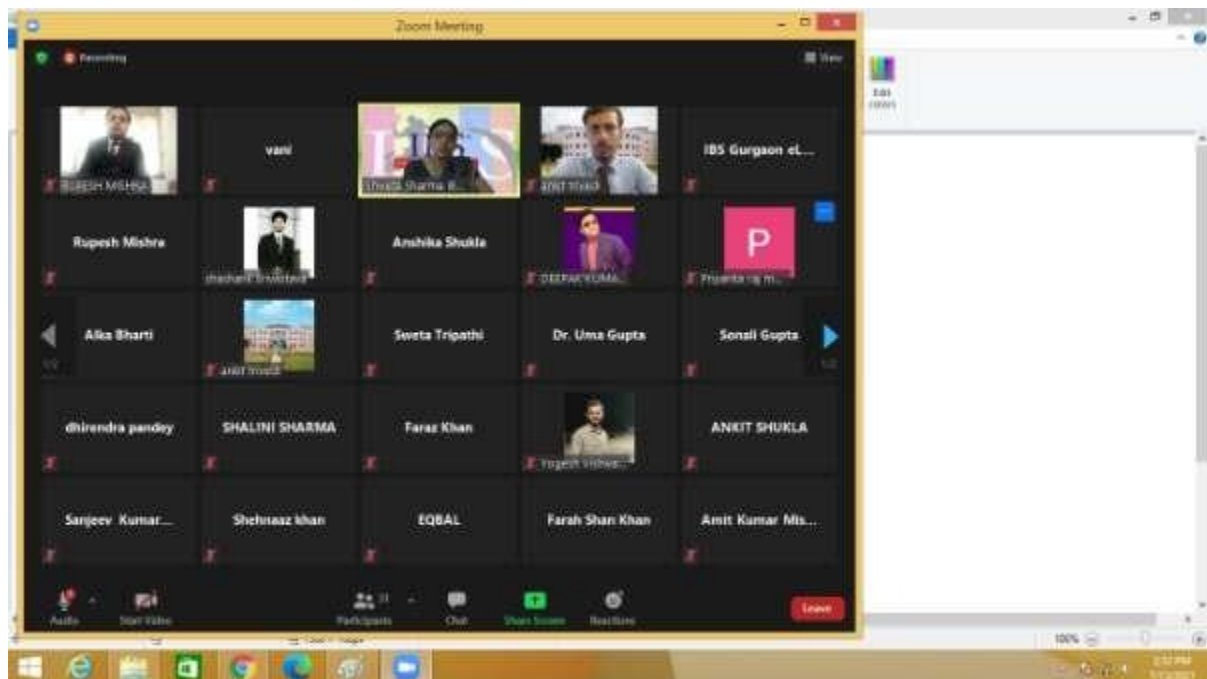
Zoom Meeting

Recording

View

RUPESH MISHRA

vani

Shweta Sharma R...

ankit trivedi

IBS Gurgaon et...

Rupesh Mishra

shashank Srivastava

Anshika Shukla

DEEPAK KUMA...

P

Priyanka raj m...

Alka Bharti

ankit trivedi

Sweta Tripathi

Dr. Uma Gupta

Sonali Gupta

dhirendra pandey

SHALINI SHARMA

Faraz Khan

Yogesh Vishwa...

ANKIT SHUKLA

Sanjeev Kumar...

Shehnaaz khan

EQBAL

Farah Shan Khan

Amit Kumar Mis...

Audio

Start Video

Participants

Chat

Share Screen

Reactions

Leave

Edit colors

100%